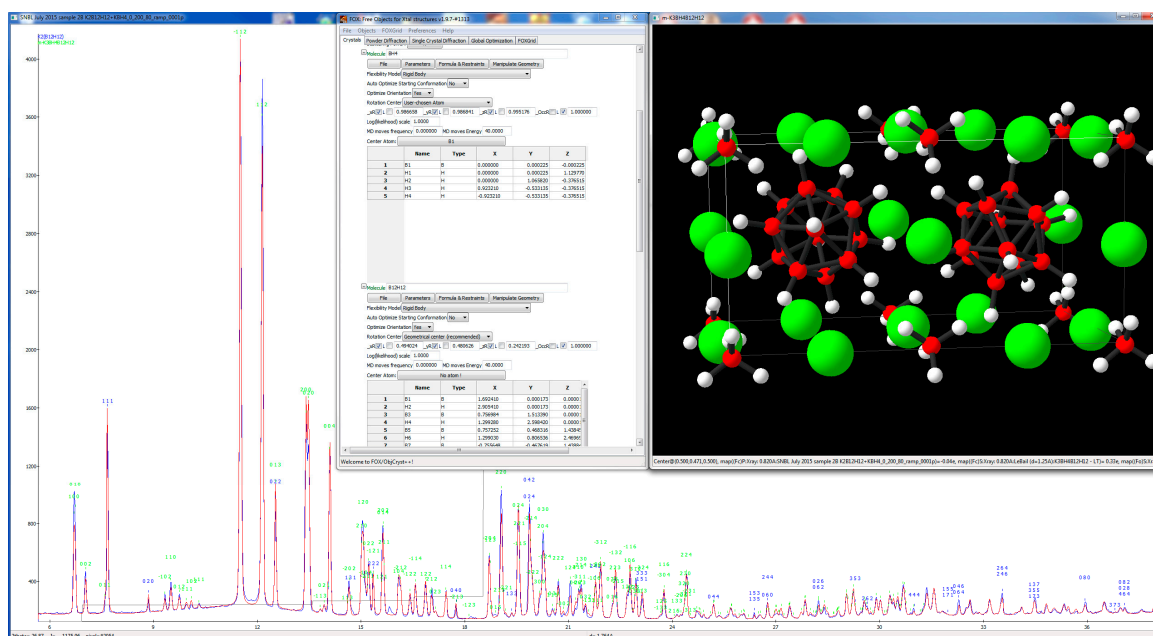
SNBL July 2015 sample 28 K2B12H12+KBH4_0_200_80_ramp_0001p

K2B12H12
+KBH4-B12H12

4000
3600
3200
2800
2400
2000
1600
1200
800
400

-112
112
111
110
013
022
004
211
200
220
042
024
204
-212
-132
-114
116
224
244
226
062
153
264
246
137
355
080
082
028

9
12
15
18
21
24
27
30
33
36

FOX: Free Objects for Xtal structures v1.9.7-#1313
File Objects FOXGrid Preferences Help
Crystals Powder Diffraction Single Crystal Diffraction Global Optimization FOXGrid

Molecule BH4
File Parameters Formula & Restraints Manipulate Geometry
Flexibility Model Rigid Body
Auto Optimize Starting Conformation No
Optimize Orientation Yes
Rotation Center User-chosen Atom
Log(likelihood) scale 1.0000
MD moves frequency 0.000000 MD moves Energy 40.0000
Center Atom: B1

| | Name | Type | X | Y | Z |
|---|---|---|---|---|---|
| 1 | B1 | B | 0.000000 | 0.000225 | -0.000225 |
| 2 | H1 | H | 0.000000 | 0.000225 | 1.129779 |
| 3 | H2 | H | 0.000000 | 1.065620 | -0.376515 |
| 4 | H3 | H | 0.923210 | -0.533135 | -0.376515 |
| 5 | H4 | H | -0.923210 | -0.533135 | -0.376515 |

Molecule B12H12
File Parameters Formula & Restraints Manipulate Geometry
Flexibility Model Rigid Body
Auto Optimize Starting Conformation No
Optimize Orientation Yes
Rotation Center Geometrical center (recommended)
Log(likelihood) scale 1.0000
MD moves frequency 0.000000 MD moves Energy 40.0000
Center Atom: No atom !

| | Name | Type | X | Y | Z |
|---|---|---|---|---|---|
| 1 | B1 | B | 1.692410 | 0.000173 | 0.0000 |
| 2 | H2 | H | 2.905410 | 0.000173 | 0.0000 |
| 3 | B3 | B | 0.756884 | 1.513390 | 0.0000 |
| 4 | H4 | H | 1.299280 | 2.598420 | 0.0000 |
| 5 | B5 | B | 0.757252 | 0.468316 | 1.4384 |
| 6 | H6 | H | 1.299030 | 0.806336 | 2.4696 |

Welcome to FOX/ObjCryst++!

m-K3BH4B12H12

Center@(0.500,0.471,0.500), map(Fc):P:Xray: 0.820A:SNBL July 2015 sample 28 K2B12H12+KBH4_0_200_80_ramp_0001p:i=-0.04e, map(Fc):S:Xray: 0.820A:LeBail (d=1.25A):K3BH4B12H12 - LT):=0.33e, map(Fc):S:Xra